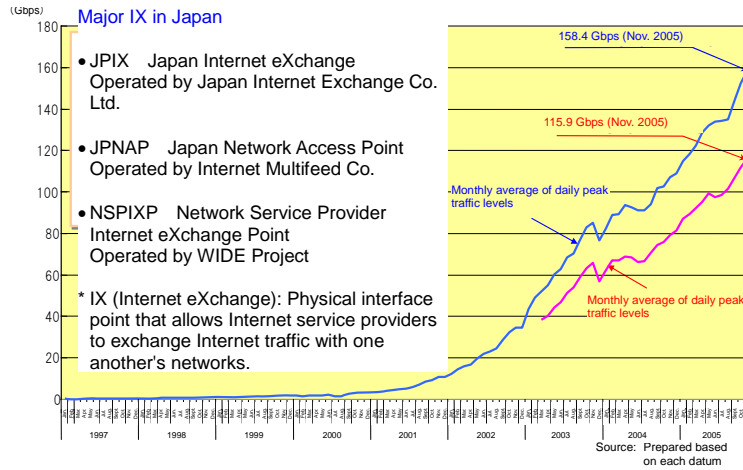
(Gbps)

Major IX in Japan

180
160
140
120
100
80
60
40
20
0

• JPIX Japan Internet eXchange Operated by Japan Internet Exchange Co. Ltd.

• JPNAP Japan Network Access Point Operated by Internet Multifeed Co.

• NSPIXP Network Service Provider Internet eXchange Point Operated by WIDE Project

* IX (Internet eXchange): Physical interface point that allows Internet service providers to exchange Internet traffic with one another's networks.

158.4 Gbps (Nov. 2005)

115.9 Gbps (Nov. 2005)

Monthly average of daily peak traffic levels

Monthly average of daily peak traffic levels

1997
1998
1999
2000
2001
2002
2003
2004
2005

Source: Prepared based on each datum